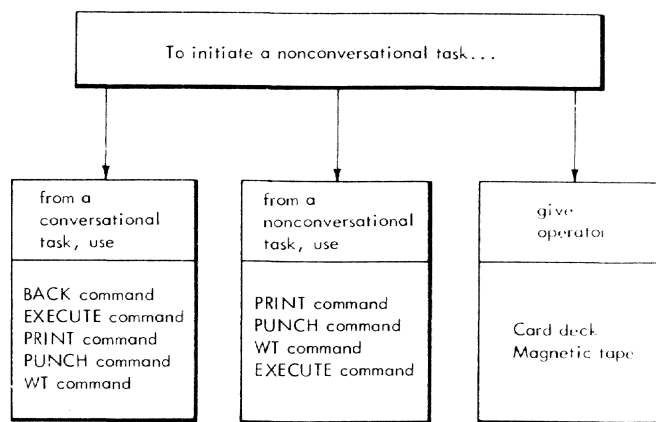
To initiate a nonconversational task...

from a conversational task, use

BACK command
EXECUTE command
PRINT command
PUNCH command
WT command

from a nonconversational task, use

PRINT command
PUNCH command
WT command
EXECUTE command

give operator

Card deck
Magnetic tape